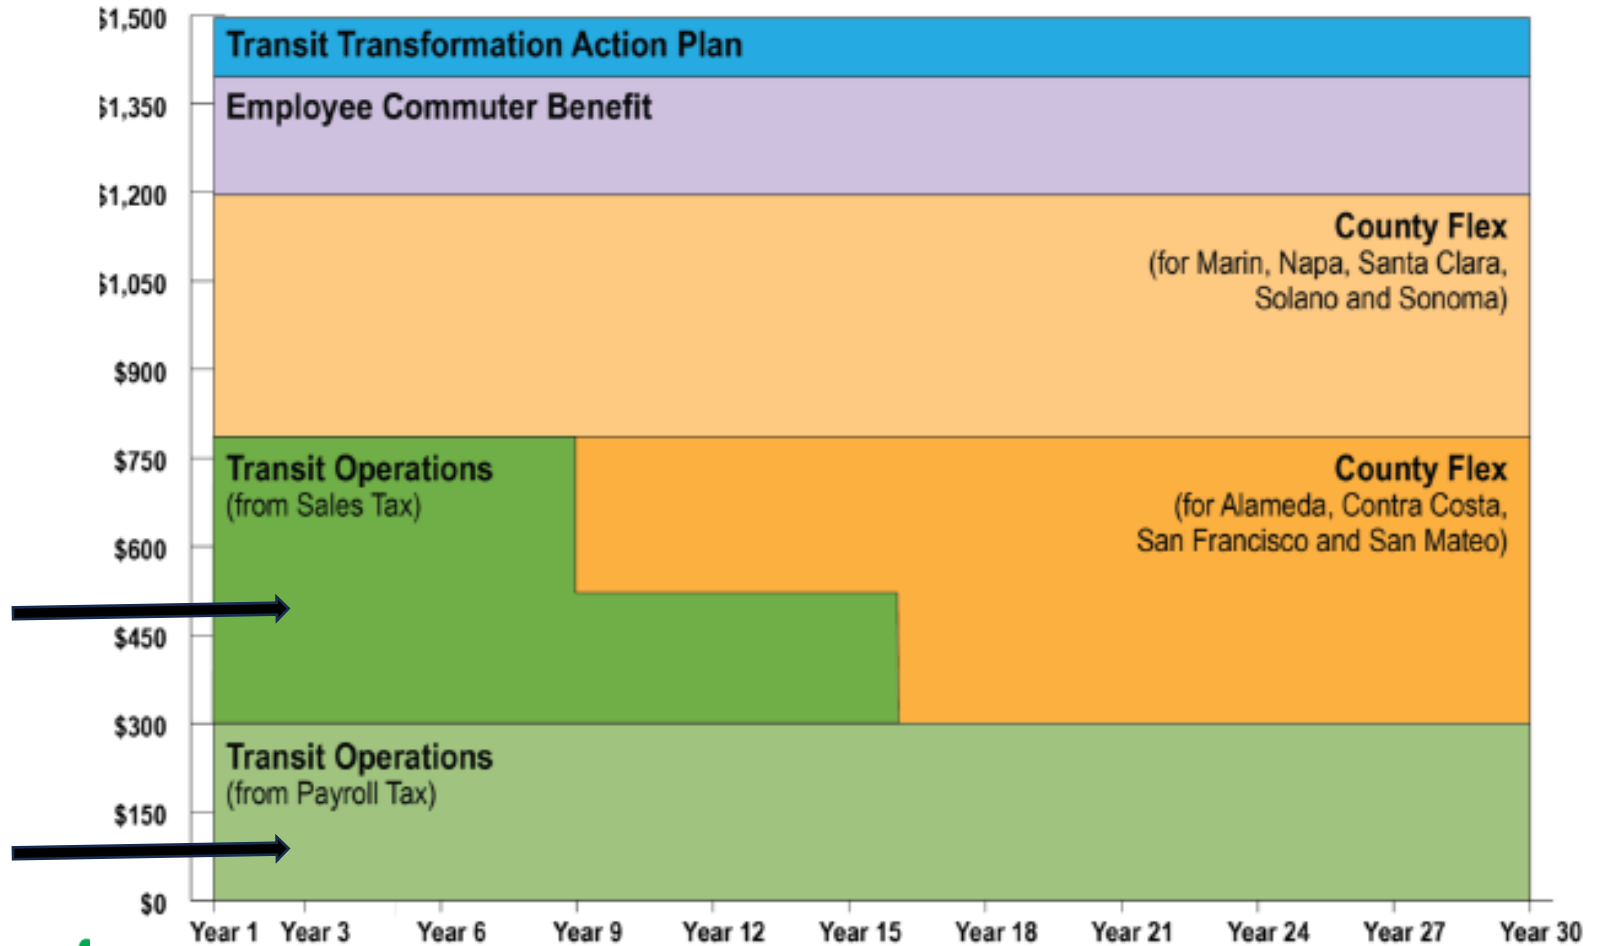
$1,500
$1,350
$1,200
$1,050
$900
$750
$600
$450
$300
$150
$0

Transit Transformation Action Plan

Employee Commuter Benefit

County Flex
(for Marin, Napa, Santa Clara, Solano and Sonoma)

Transit Operations
(from Sales Tax)

County Flex
(for Alameda, Contra Costa, San Francisco and San Mateo)

Transit Operations
(from Payroll Tax)

Year 1 Year 3 Year 6 Year 9 Year 12 Year 15 Year 18 Year 21 Year 24 Year 27 Year 30